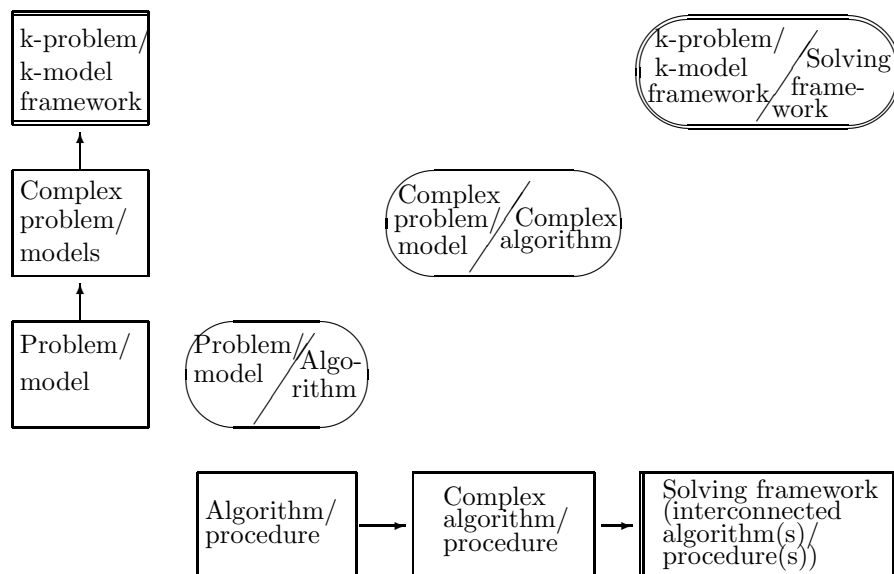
k-problem/ k-model framework

k-problem/ k-model framework

Solving framework

Complex problem/ models

Complex problem/ model

Complex algorithm

Problem/ model

Problem/ model

Algorithm

Algorithm/ procedure

Complex algorithm/ procedure

Solving framework (interconnected algorithm(s)/ procedure(s))